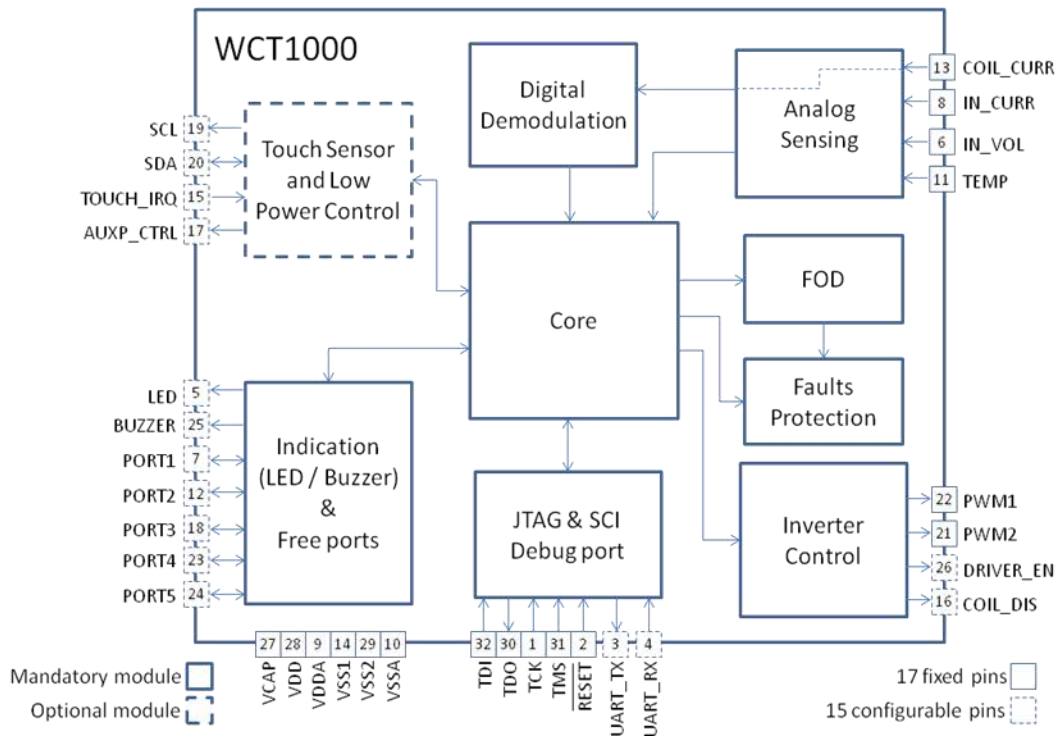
WCT1000

Digital Demodulation

Analog Sensing

13 COIL_CURR
8 IN_CURR
6 IN_VOL
11 TEMP

SCL 19
SDA 20
TOUCH_IRQ 15
AUXP_CTRL 17

Touch Sensor and Low Power Control

Core

FOD

Faults Protection

LED 5
BUZZER 25
PORT1 7
PORT2 12
PORT3 18
PORT4 23
PORT5 24

Indication (LED / Buzzer) & Free ports

JTAG & SCI Debug port

Inverter Control

22 PWM1
21 PWM2
26 DRIVER_EN
16 COIL_DIS

27 VCAP
28 VDD
9 VDDA
14 VSS1
29 VSS2
10 VSSA

32 TDI
30 TDO
1 TCK
31 TMS
2 $\overline{RESET}$
3 UART_TX
4 UART_RX

Mandatory module
Optional module

17 fixed pins
15 configurable pins